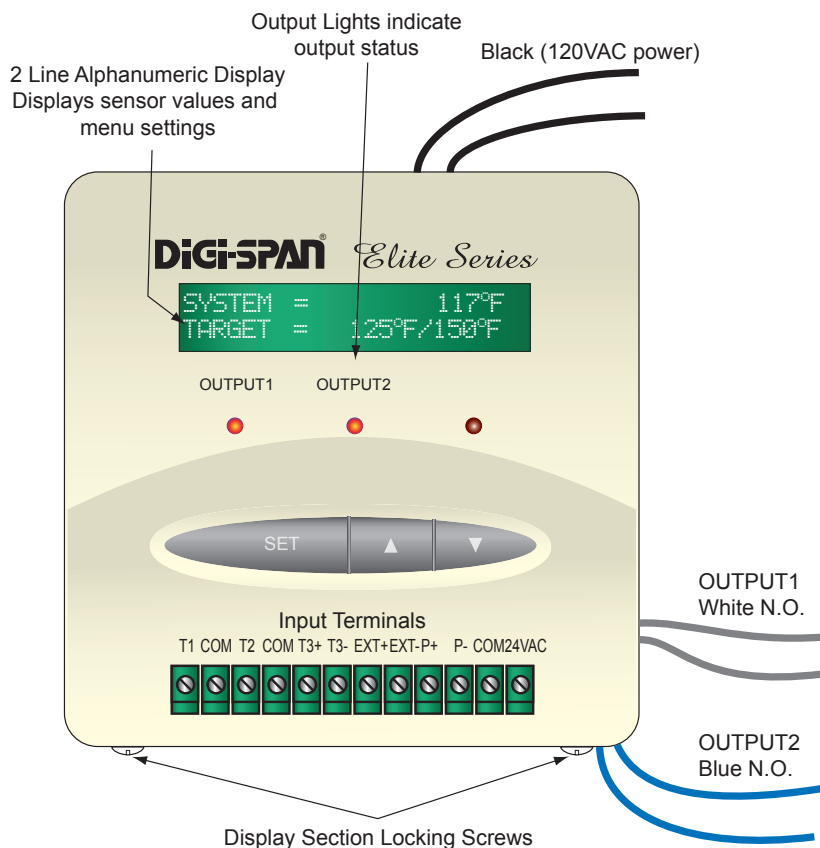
Output Lights indicate output status

Black (120VAC power)

2 Line Alphanumeric Display Displays sensor values and menu settings

DiGi-SPAN® Elite Series

SYSTEM = 117°F
TARGET = 125°F/150°F

OUTPUT1 OUTPUT2

SET ▲ ▼

Input Terminals

T1 COM T2 COM T3+ T3- EXT+ EXT- P+ P- COM 24VAC

OUTPUT1
White N.O.

OUTPUT2
Blue N.O.

Display Section Locking Screws